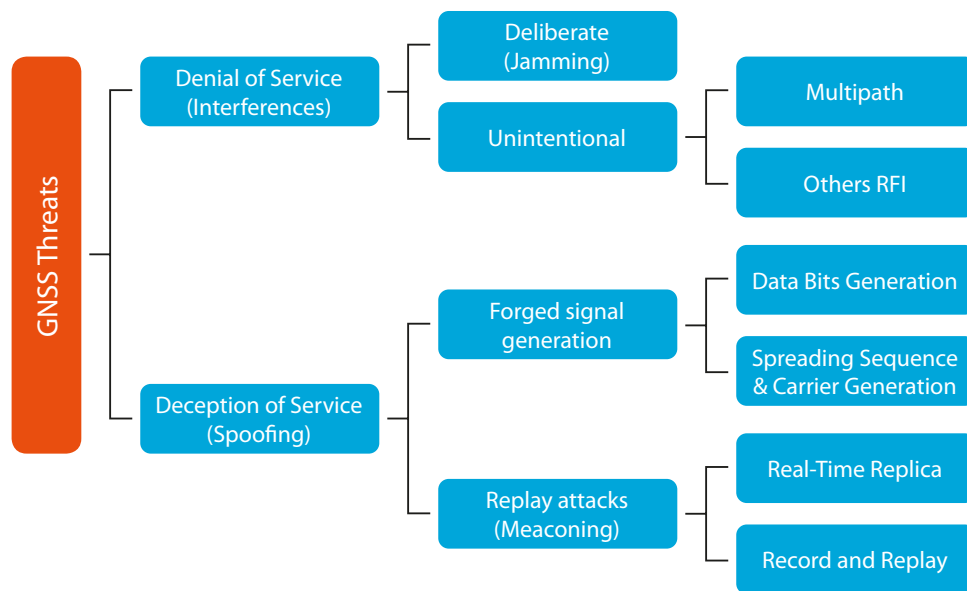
GNSS Threats

Denial of Service (Interferences)

Deliberate (Jamming)

Unintentional

Multipath

Others RFI

Deception of Service (Spoofing)

Forged signal generation

Data Bits Generation

Spreading Sequence & Carrier Generation

Replay attacks (Meaconing)

Real-Time Replica

Record and Replay